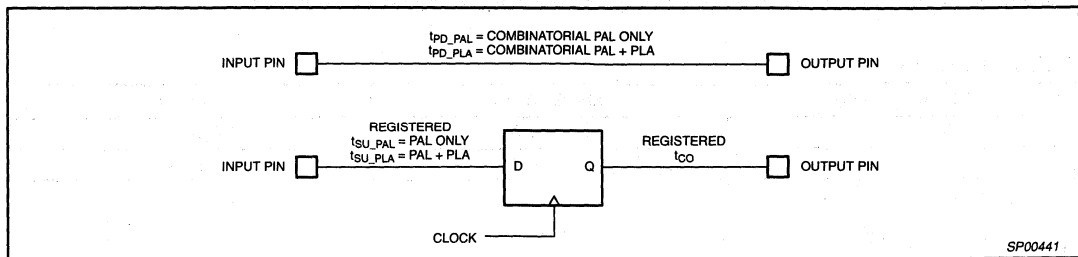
$t_{PD\_PAL}$ = COMBINATORIAL PAL ONLY
$t_{PD\_PLA}$ = COMBINATORIAL PAL + PLA

INPUT PIN

OUTPUT PIN

REGISTERED
$t_{SU\_PAL}$ = PAL ONLY
$t_{SU\_PLA}$ = PAL + PLA

INPUT PIN

D

Q

REGISTERED
$t_{CO}$

OUTPUT PIN

CLOCK

SP00441